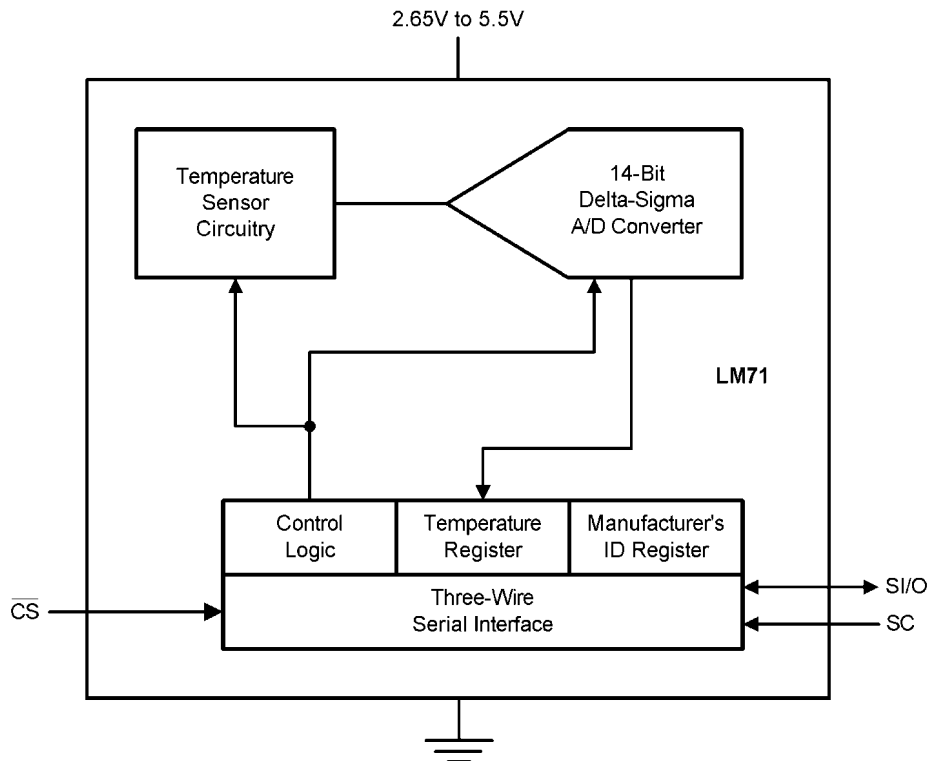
2.65V to 5.5V

Temperature Sensor Circuitry

14-Bit Delta-Sigma A/D Converter

LM71

Control Logic

Temperature Register

Manufacturer's ID Register

Three-Wire Serial Interface

$\overline{CS}$

SI/O

SC